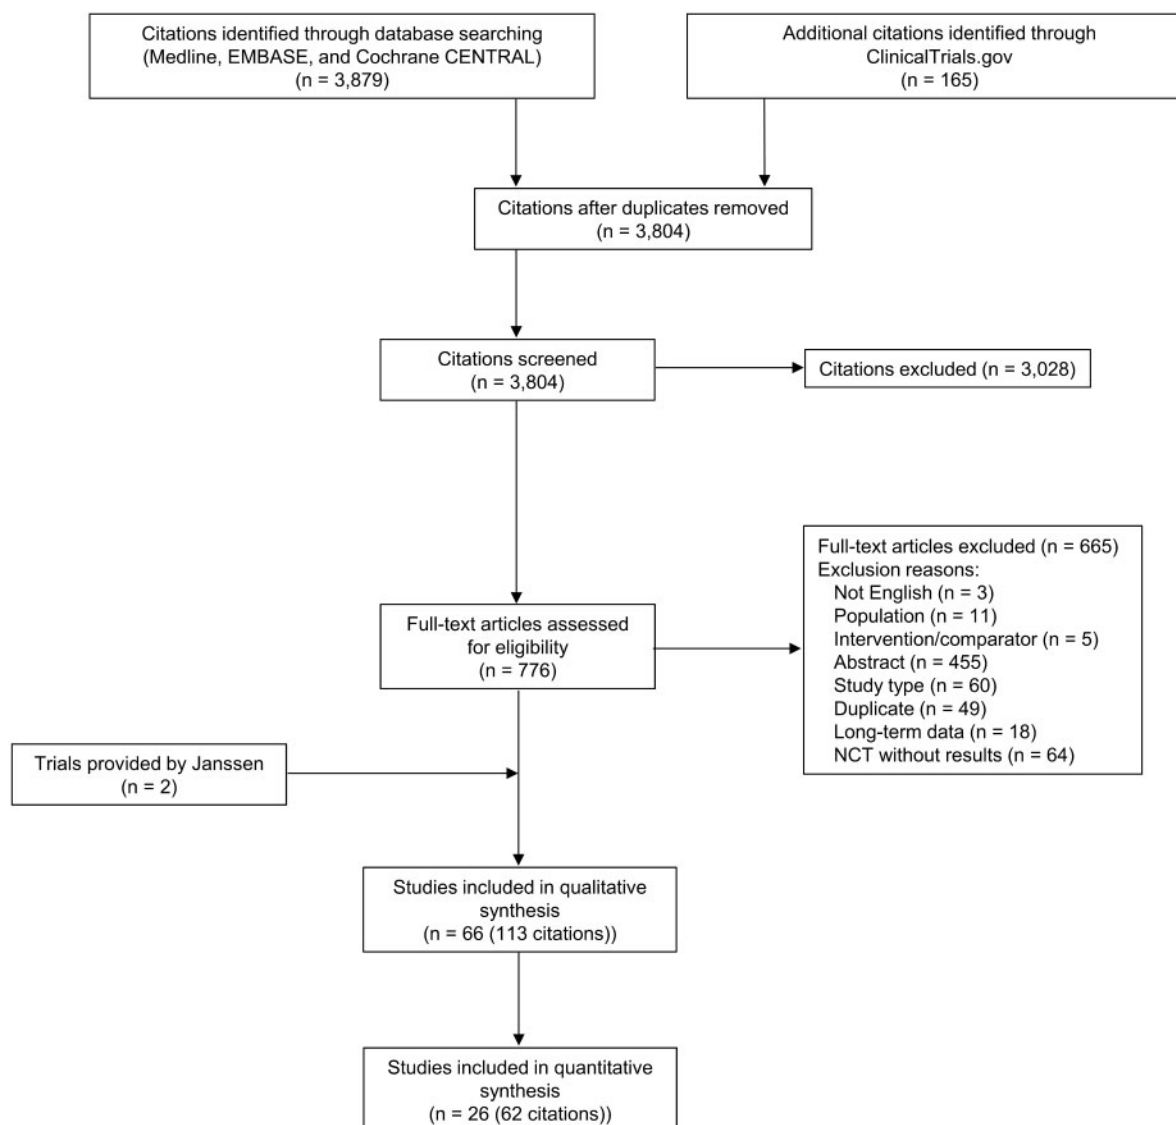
Citations identified through database searching (Medline, EMBASE, and Cochrane CENTRAL) (n = 3,879)

Additional citations identified through ClinicalTrials.gov (n = 165)

Citations after duplicates removed (n = 3,804)

Citations screened (n = 3,804)

Citations excluded (n = 3,028)

Full-text articles assessed for eligibility (n = 776)

Full-text articles excluded (n = 665)
Exclusion reasons:
Not English (n = 3)
Population (n = 11)
Intervention/comparator (n = 5)
Abstract (n = 455)
Study type (n = 60)
Duplicate (n = 49)
Long-term data (n = 18)
NCT without results (n = 64)

Trials provided by Janssen (n = 2)

Studies included in qualitative synthesis (n = 66 (113 citations))

Studies included in quantitative synthesis (n = 26 (62 citations))